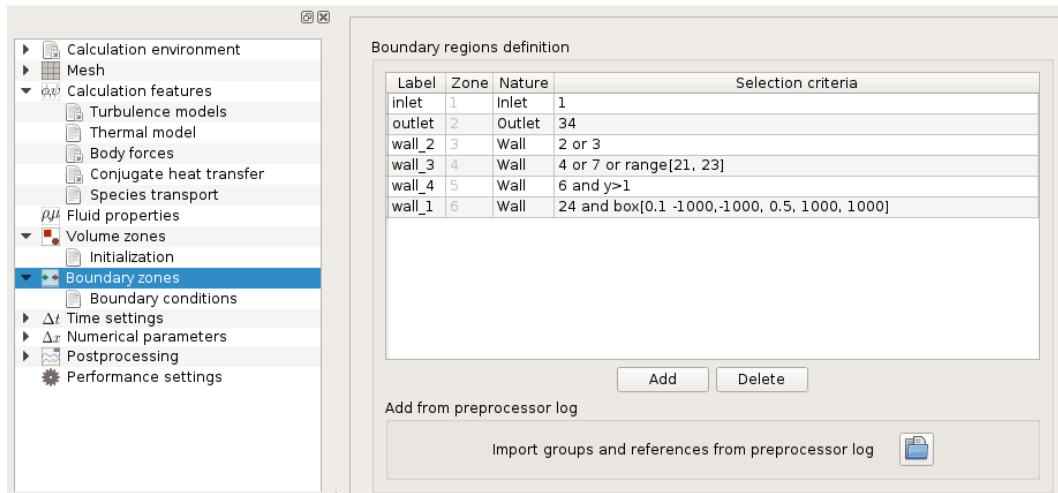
Calculation environment
Mesh
$\phi\psi$ Calculation features
Turbulence models
Thermal model
Body forces
Conjugate heat transfer
Species transport
$\rho\mu$ Fluid properties
Volume zones
Initialization
Boundary zones
Boundary conditions
$\Delta t$ Time settings
$\Delta x$ Numerical parameters
Postprocessing
Performance settings

Boundary regions definition

| Label | Zone | Nature | Selection criteria |
|---|---|---|---|
| inlet | 1 | Inlet | 1 |
| outlet | 2 | Outlet | 34 |
| wall_2 | 3 | Wall | 2 or 3 |
| wall_3 | 4 | Wall | 4 or 7 or range[21, 23] |
| wall_4 | 5 | Wall | 6 and y>1 |
| wall_1 | 6 | Wall | 24 and box[0.1 -1000,-1000, 0.5, 1000, 1000] |

Add
Delete

Add from preprocessor log

Import groups and references from preprocessor log